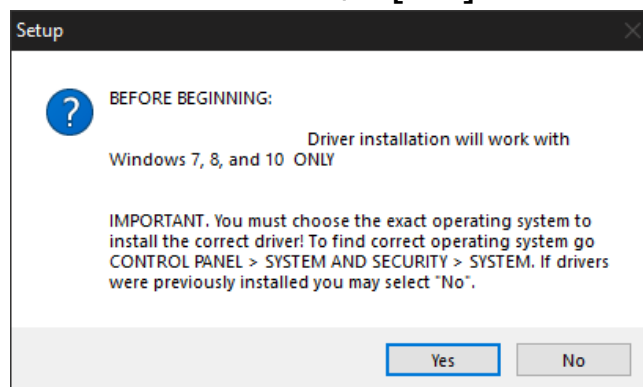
Setup

BEFORE BEGINNING:

Driver installation will work with Windows 7, 8, and 10 ONLY

IMPORTANT. You must choose the exact operating system to install the correct driver! To find correct operating system go CONTROL PANEL > SYSTEM AND SECURITY > SYSTEM. If drivers were previously installed you may select "No".

Yes
No